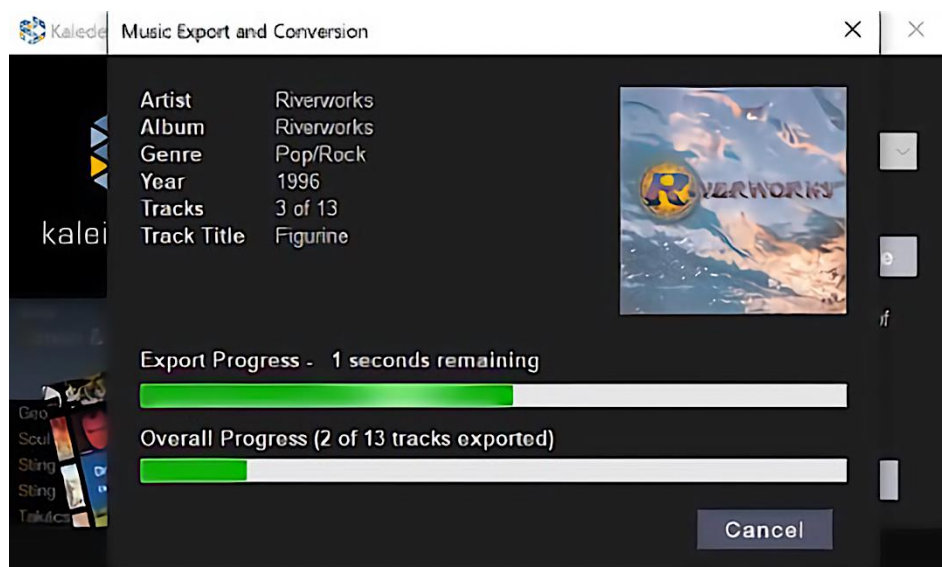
Kalede

Music Export and Conversion

×

×

kalei

| Artist | Riverworks |
|---|---|
| Album | Riverworks |
| Genre | Pop/Rock |
| Year | 1996 |
| Tracks | 3 of 13 |
| Track Title | Figurine |

RIVERWORKS

Geo
Scul
Sting
Sting
Takulcs

Export Progress - 1 seconds remaining

Overall Progress (2 of 13 tracks exported)

Cancel